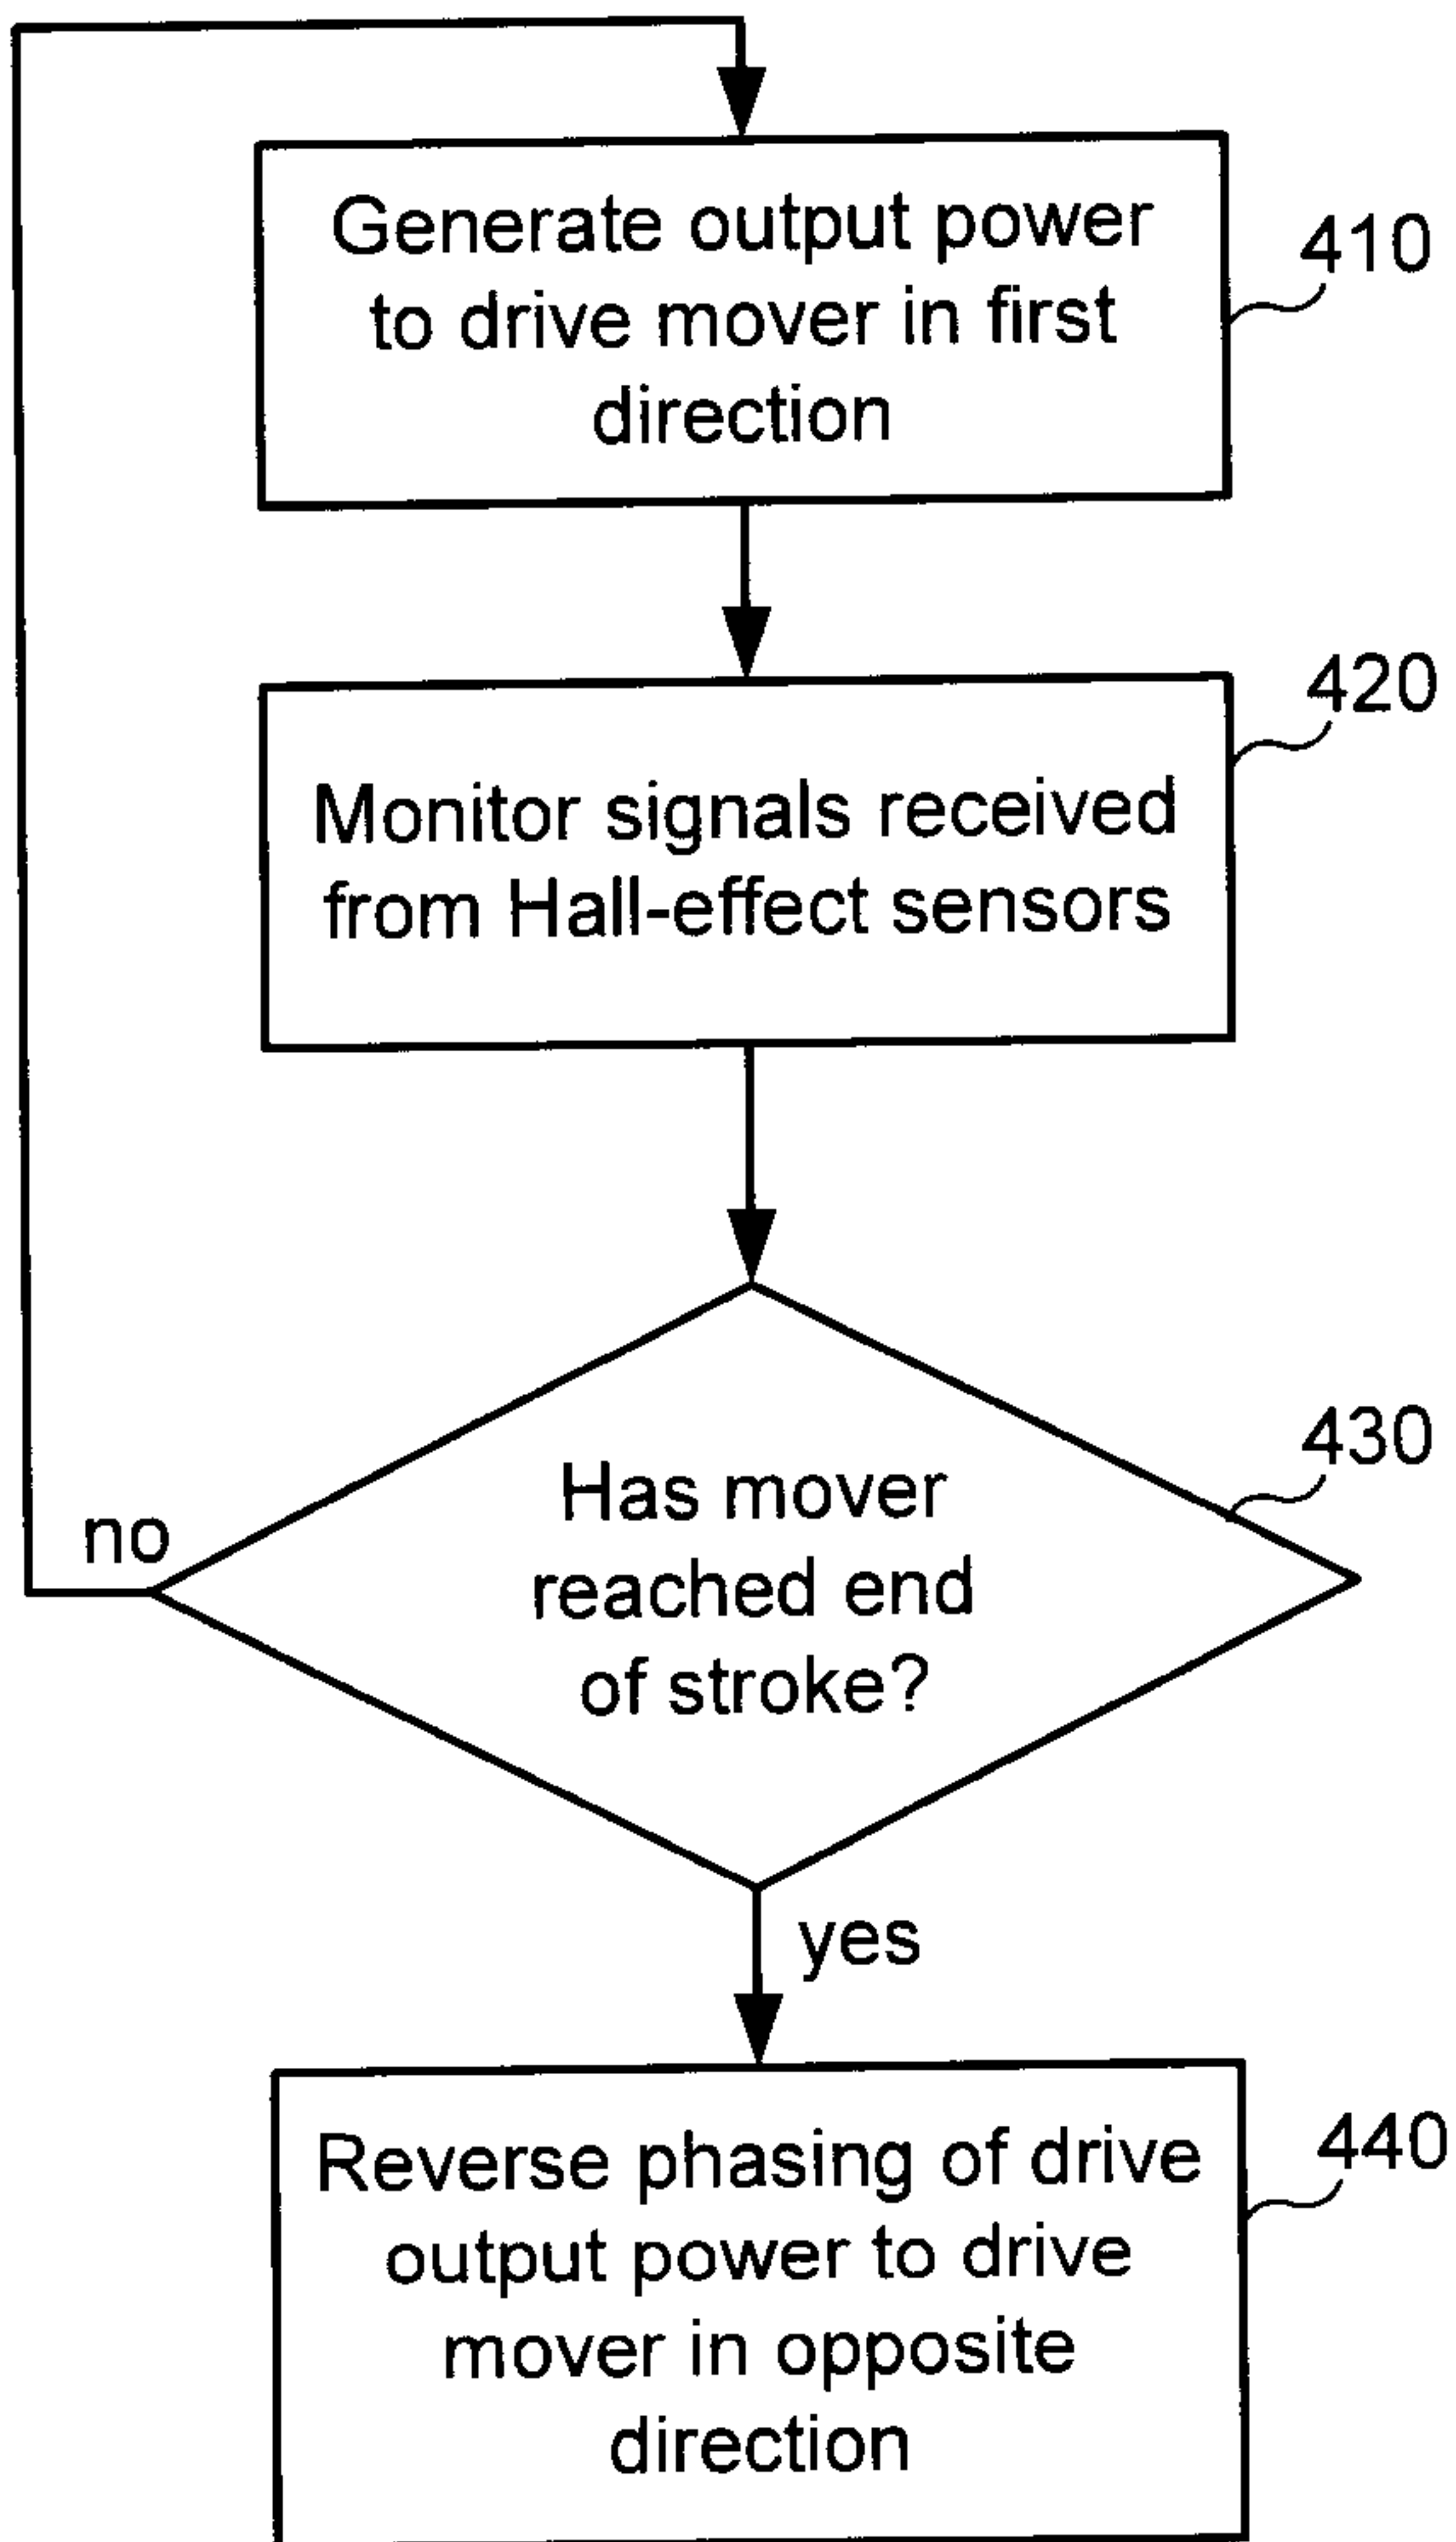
Generate output power to drive mover in first direction

410

420

Monitor signals received from Hall-effect sensors

430

Has mover reached end of stroke?

no

yes

Reverse phasing of drive output power to drive mover in opposite direction

440